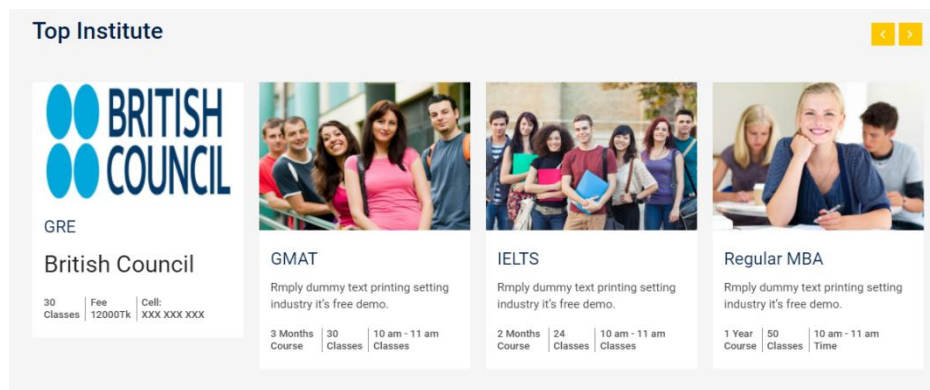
Top Institute

‹ ›

BRITISH COUNCIL

GRE

British Council

30 Classes | Fee 12000Tk | Cell: XXX XXX XXX

GMAT

Rmply dummy text printing setting industry it's free demo.

3 Months Course | 30 Classes | 10 am - 11 am Classes

IELTS

Rmply dummy text printing setting industry it's free demo.

2 Months Course | 24 Classes | 10 am - 11 am Classes

Regular MBA

Rmply dummy text printing setting industry it's free demo.

1 Year Course | 50 Classes | 10 am - 11 am Time